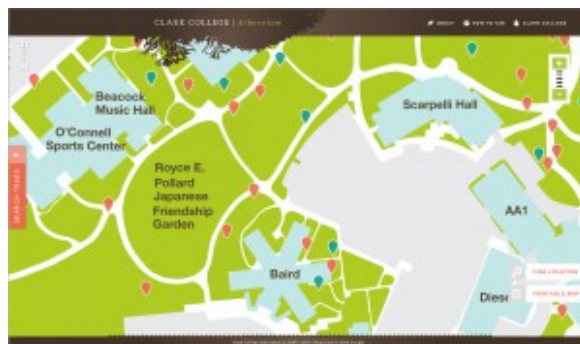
CLARK COLLEGE | Arboretum

ABOUT   HOW TO USE   CLARK COLLEGE

Beacock Music Hall

O'Connell Sports Center

Scarpelli Hall

Royce E. Pollard Japanese Friendship Garden

AA1

Baird

Diese

SEARCH TREES

FIND LOCATION

PRINTABLE MAP

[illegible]